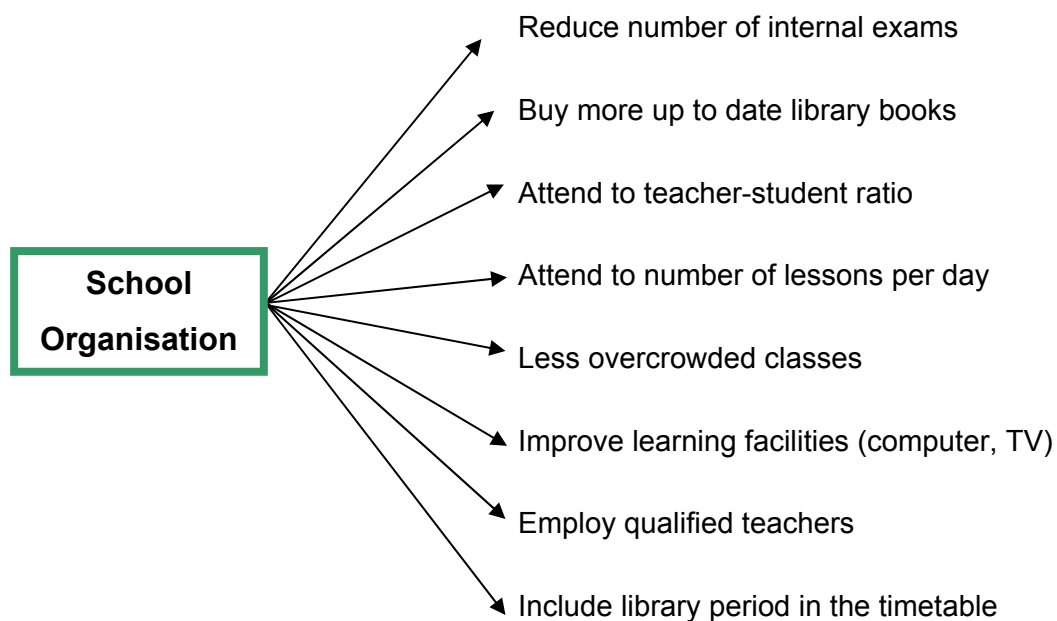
School Organisation

Reduce number of internal exams

Buy more up to date library books

Attend to teacher-student ratio

Attend to number of lessons per day

Less overcrowded classes

Improve learning facilities (computer, TV)

Employ qualified teachers

Include library period in the timetable